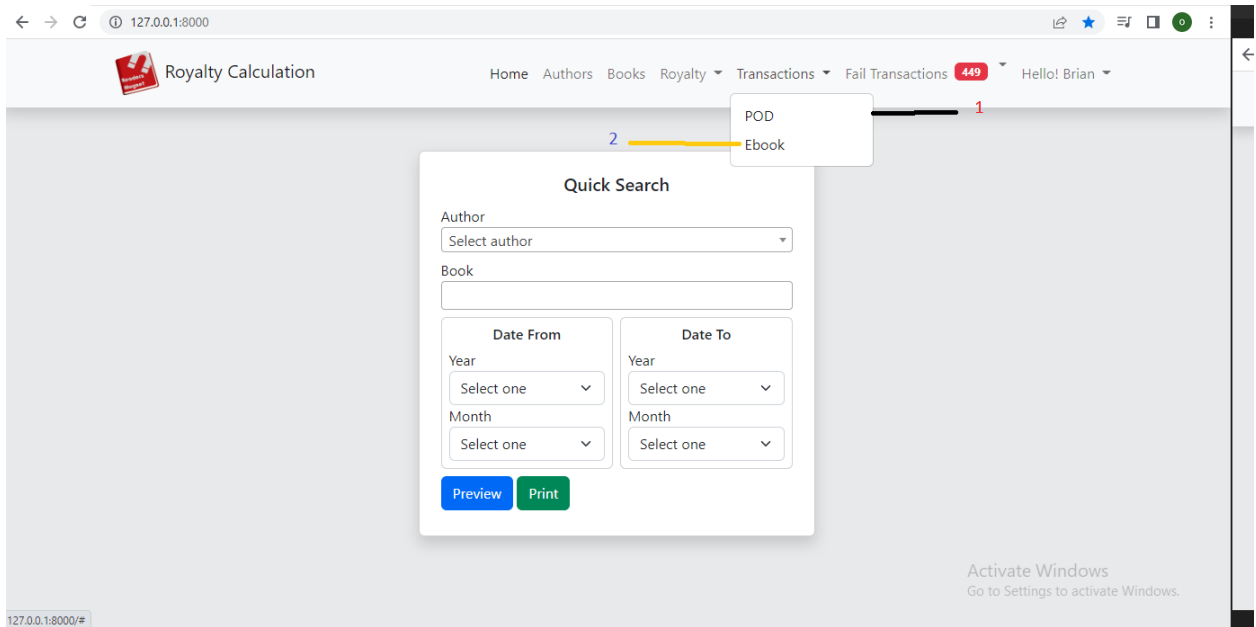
127.0.0.1:8000

Readers Magnet

Royalty Calculation

Home Authors Books Royalty Transactions Fail Transactions 449 Hello! Brian

POD
Ebook

1

2

Quick Search

Author
Select author

Book

Date From
Year
Select one
Month
Select one

Date To
Year
Select one
Month
Select one

Preview Print

Activate Windows
Go to Settings to activate Windows.

127.0.0.1:8000/#